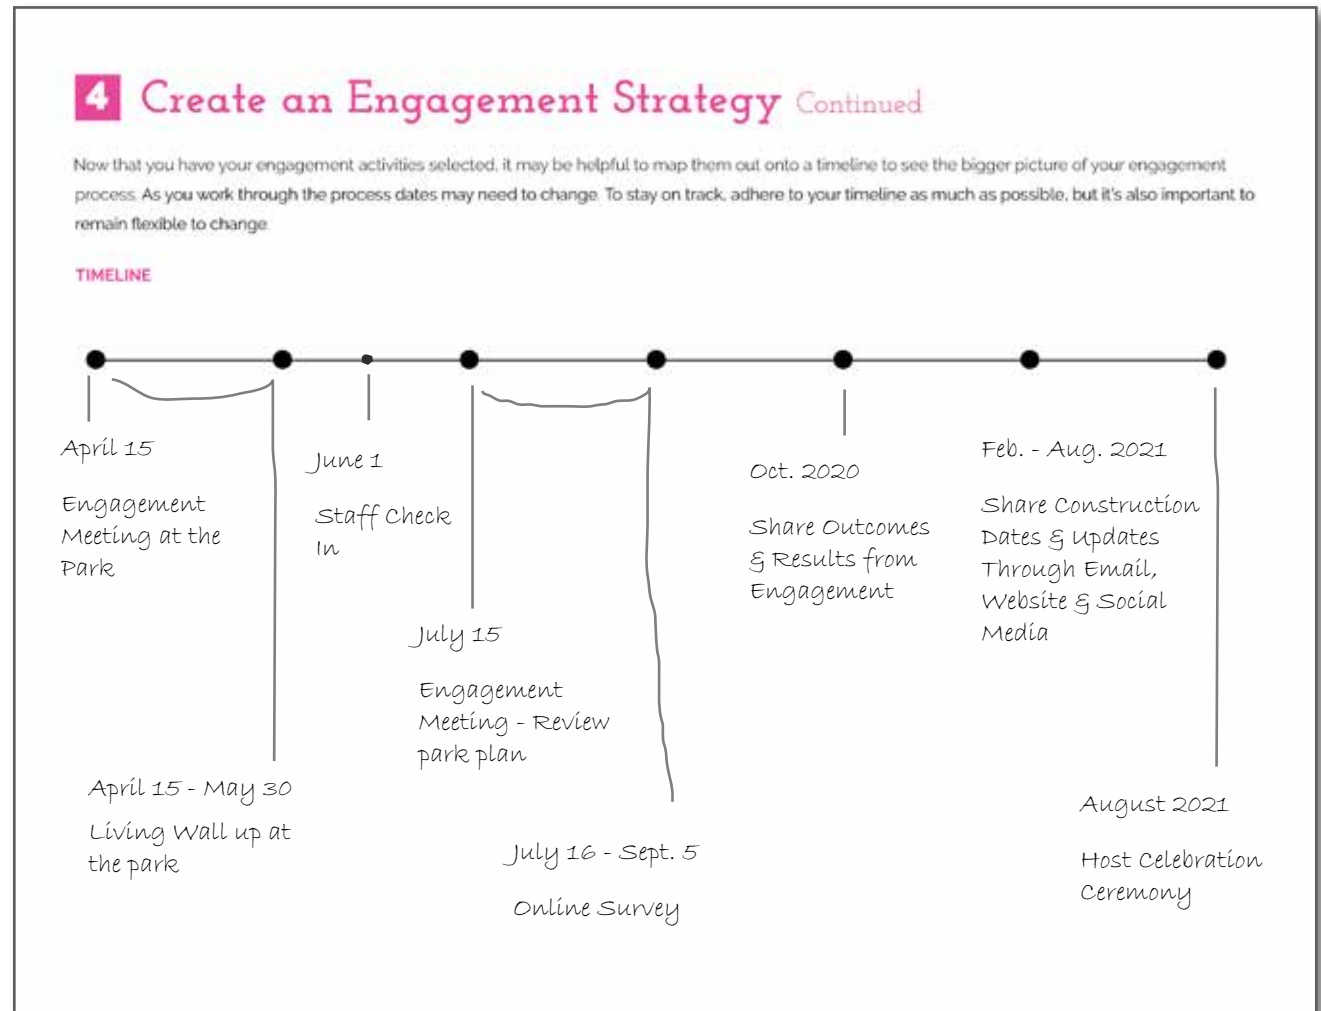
4 Create an Engagement Strategy Continued

Now that you have your engagement activities selected, it may be helpful to map them out onto a timeline to see the bigger picture of your engagement process. As you work through the process dates may need to change. To stay on track, adhere to your timeline as much as possible, but it's also important to remain flexible to change.

TIMELINE

April 15

Engagement Meeting at the Park

June 1

Staff Check In

Oct. 2020

Share Outcomes & Results from Engagement

Feb. - Aug. 2021

Share Construction Dates & Updates Through Email, Website & Social Media

July 15

Engagement Meeting - Review park plan

April 15 - May 30

Living Wall up at the park

August 2021

Host Celebration Ceremony

July 16 - Sept. 5

Online Survey